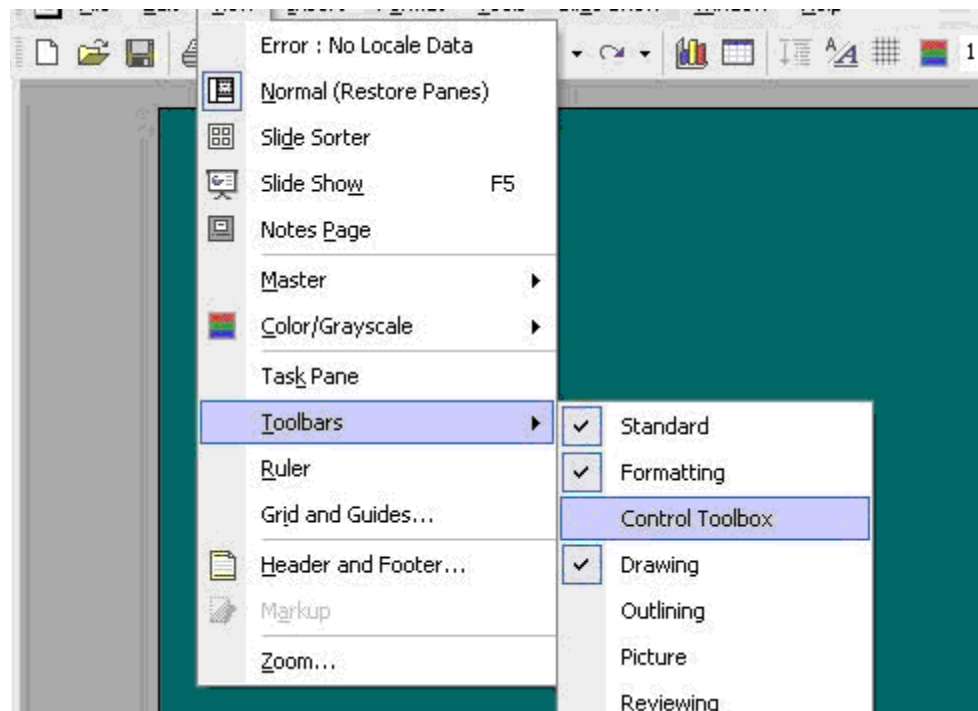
Error : No Locale Data
Normal (Restore Panes)
Slide Sorter
Slide Show F5
Notes Page
Master
Color/Grayscale
Task Pane
Toolbars
Ruler
Grid and Guides...
Header and Footer...
Markup
Zoom...

Standard
Formatting
Control Toolbox
Drawing
Outlining
Picture
Reviewing